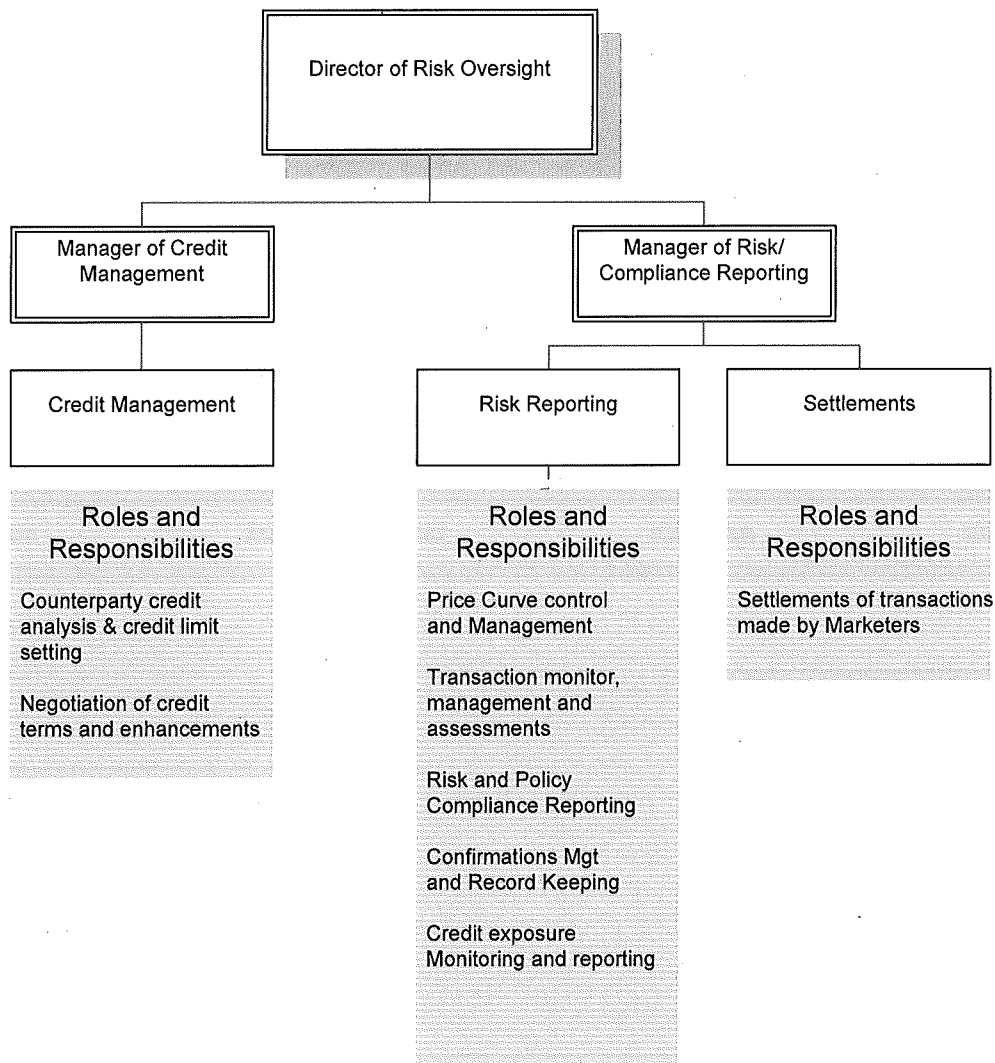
Director of Risk Oversight

Manager of Credit Management

Manager of Risk/ Compliance Reporting

Credit Management

Risk Reporting

Settlements

Roles and Responsibilities

Counterparty credit analysis & credit limit setting

Negotiation of credit terms and enhancements

Roles and Responsibilities

Price Curve control and Management

Transaction monitor, management and assessments

Risk and Policy Compliance Reporting

Confirmations Mgt and Record Keeping

Credit exposure Monitoring and reporting

Roles and Responsibilities

Settlements of transactions made by Marketers